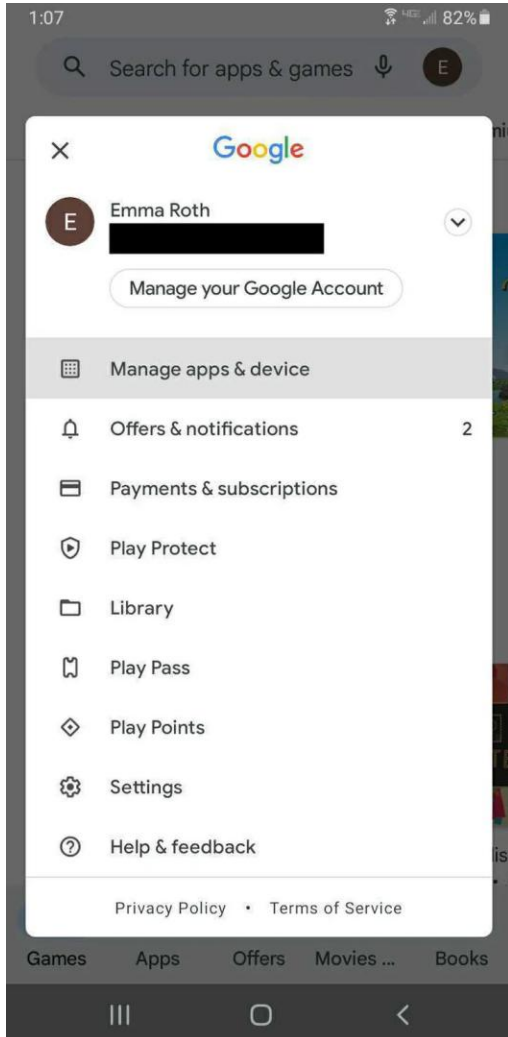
1:07
82%

Search for apps & games

E

Google

E

Emma Roth

Manage your Google Account

Manage apps & device

Offers & notifications 2

Payments & subscriptions

Play Protect

Library

Play Pass

Play Points

Settings

Help & feedback

Privacy Policy • Terms of Service

Games Apps Offers Movies ... Books